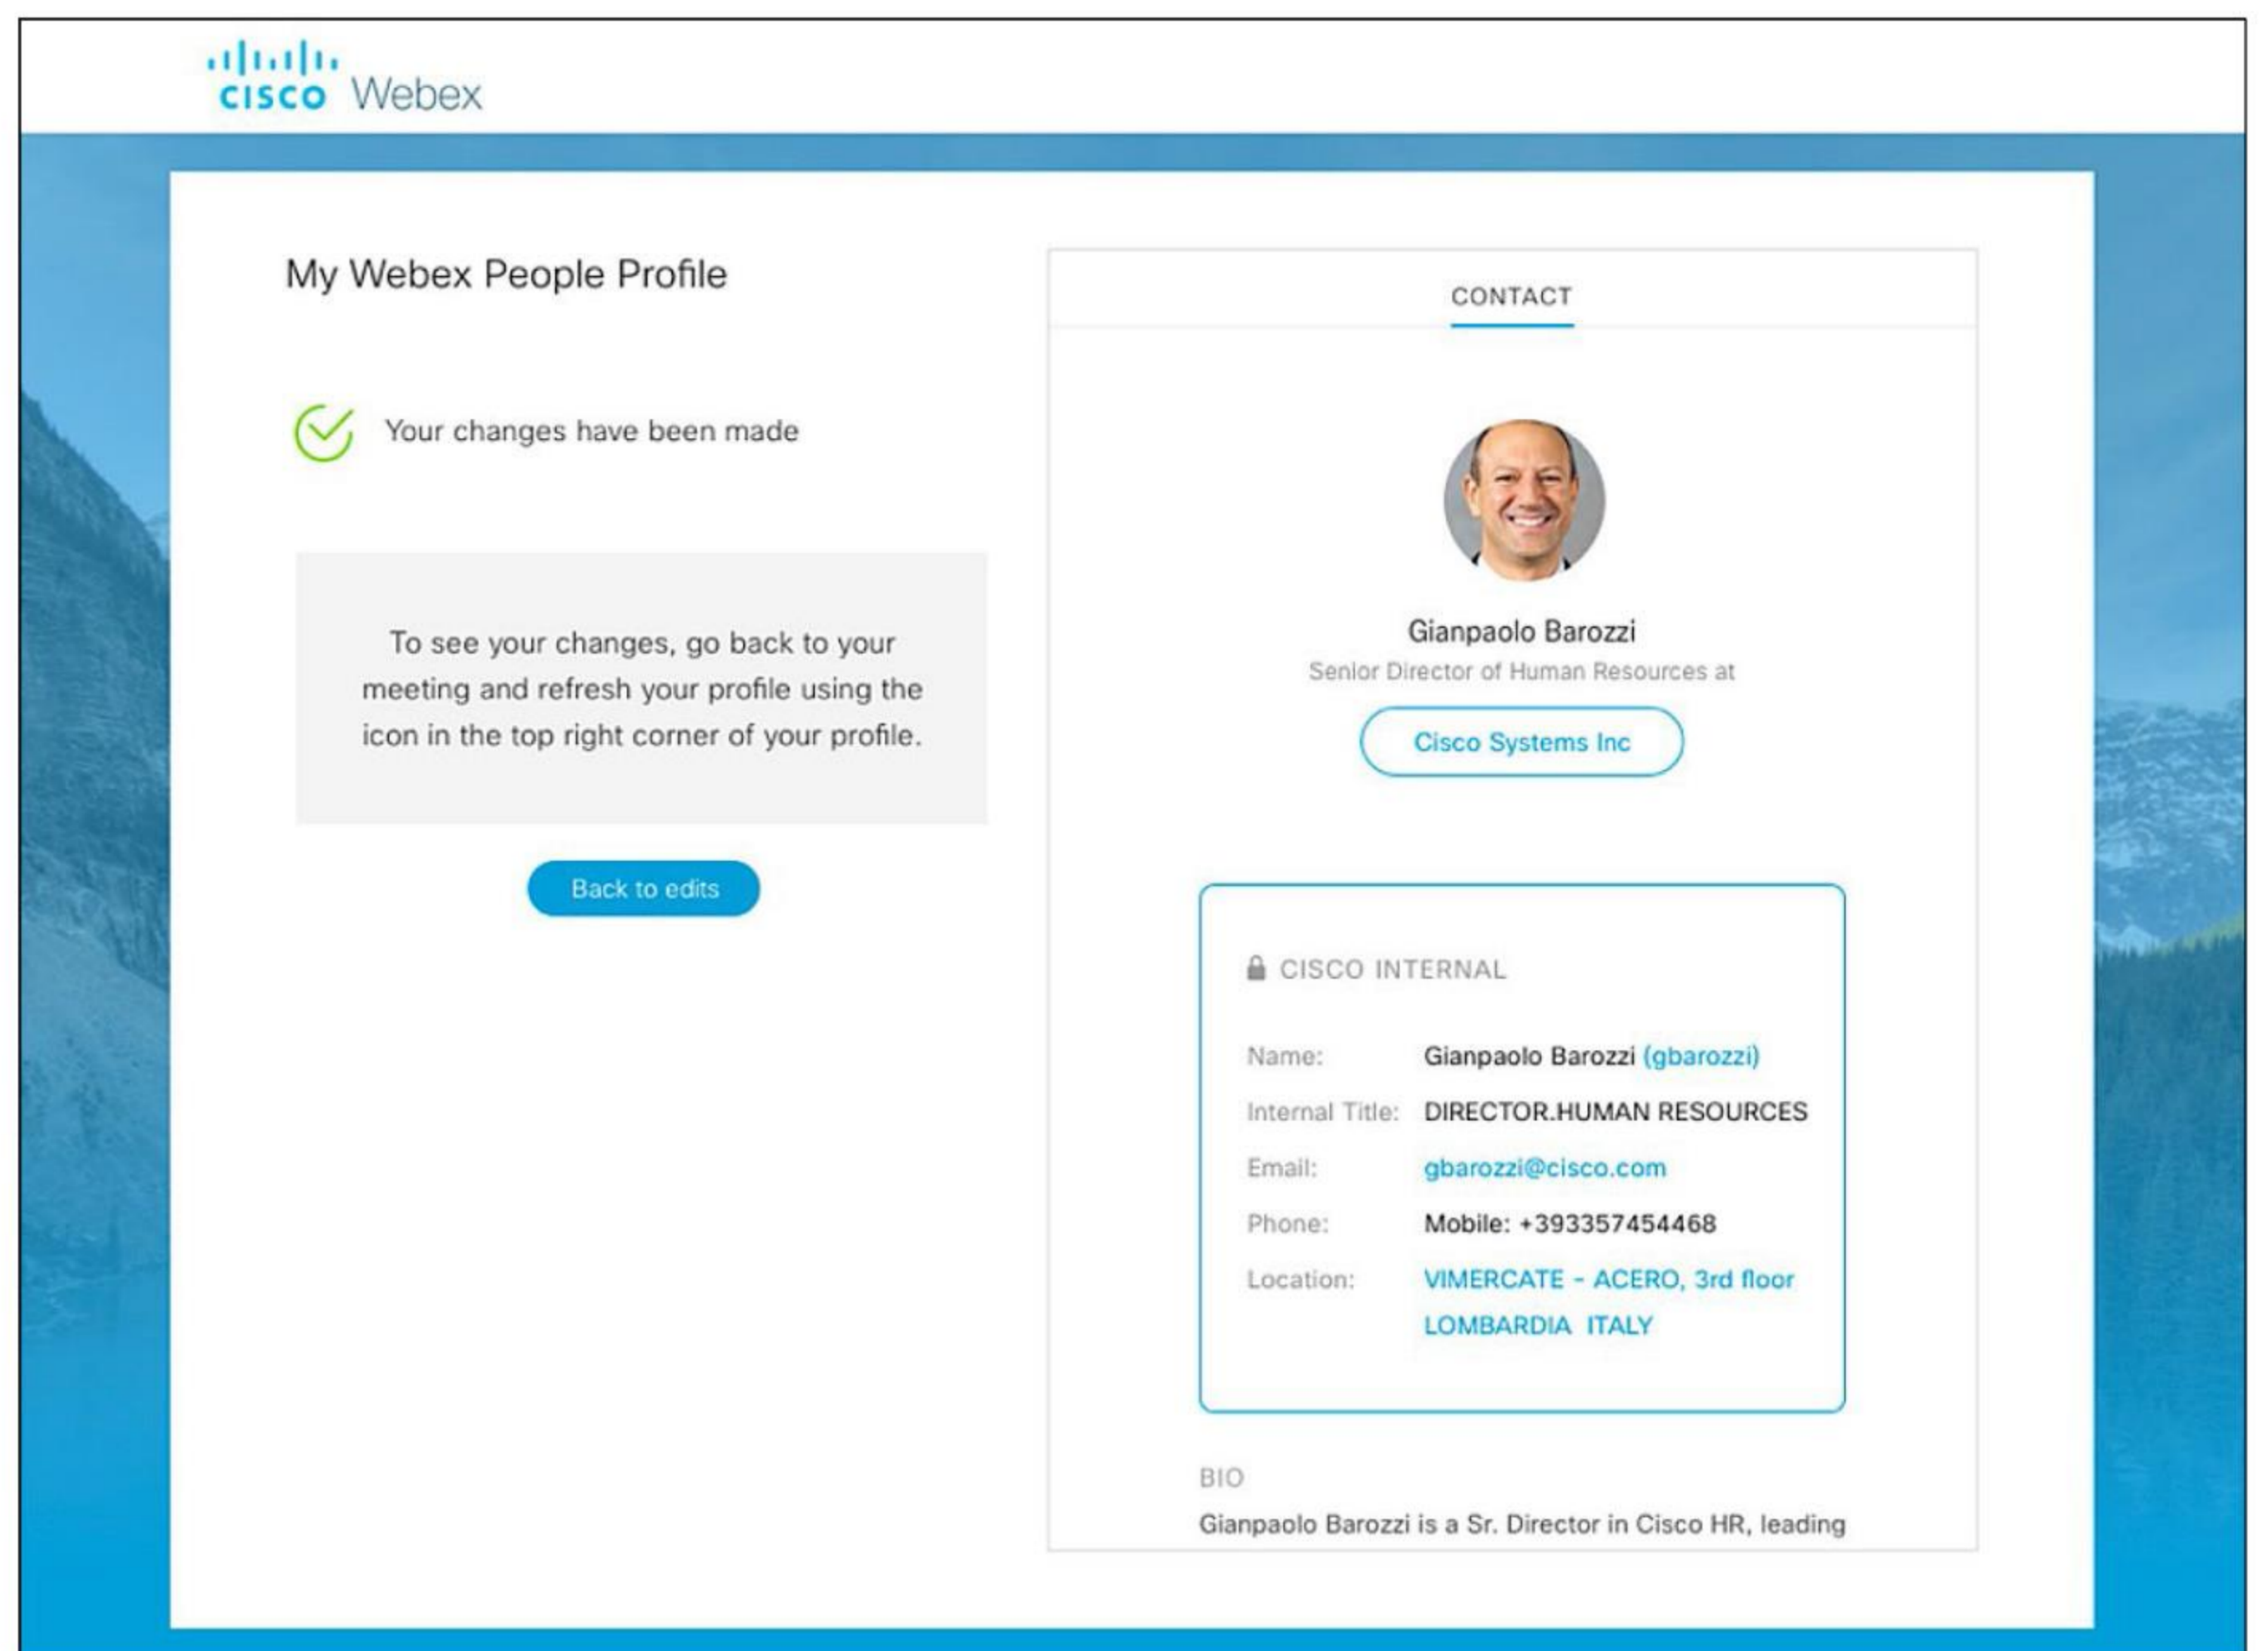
cisco Webex

My Webex People Profile

Your changes have been made

To see your changes, go back to your meeting and refresh your profile using the icon in the top right corner of your profile.

Back to edits

CONTACT

Gianpaolo Barozzi
Senior Director of Human Resources at

Cisco Systems Inc

CISCO INTERNAL

| Name: | Gianpaolo Barozzi (gbarozzi) |
|---|---|
| Internal Title: | DIRECTOR.HUMAN RESOURCES |
| Email: | gbarozzi@cisco.com |
| Phone: | Mobile: +393357454468 |
| Location: | VIMERCATE - ACERO, 3rd floor LOMBARDIA ITALY |

BIO
Gianpaolo Barozzi is a Sr. Director in Cisco HR, leading